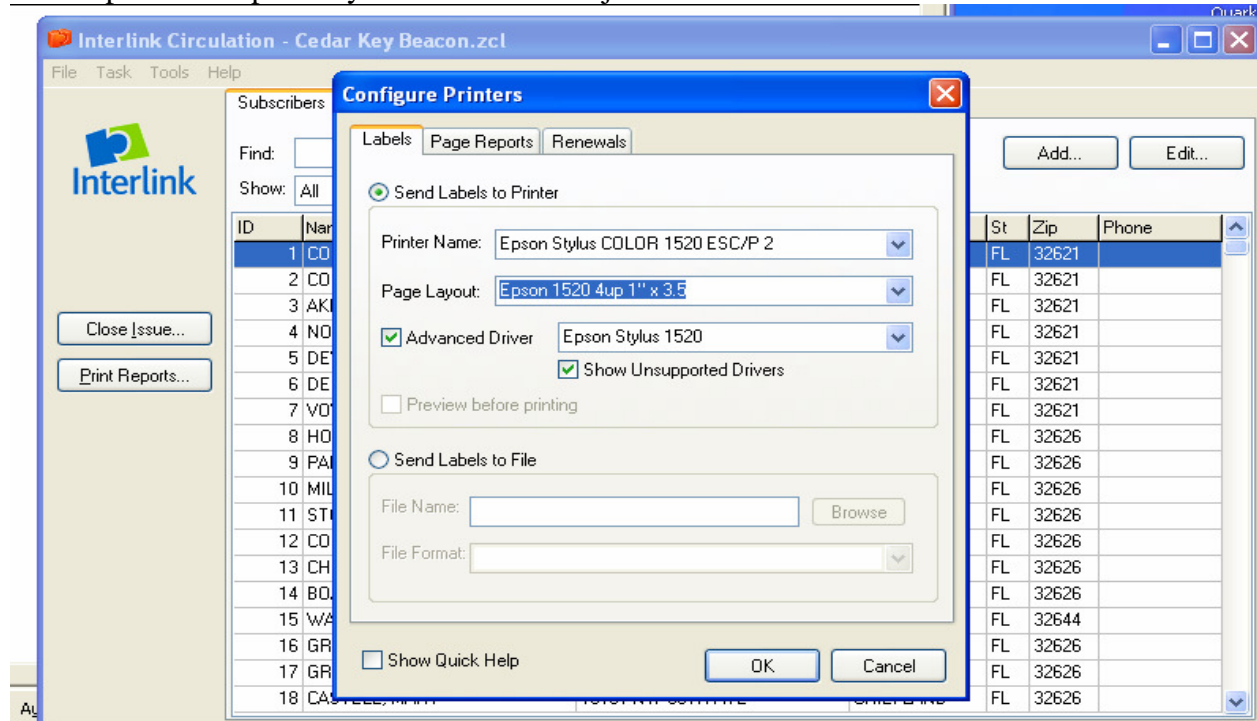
Quark

Interlink Circulation - Cedar Key Beacon.zcl

File Task Tools Help

Subscribers

Interlink

Find:

Show: All

Add...

Edit...

Close Issue...

Print Reports...

| ID | Nar | St | Zip | Phone |
|---|---|---|---|---|
| 1 | CO | FL | 32621 | |
| 2 | CO | FL | 32621 | |
| 3 | AK | FL | 32621 | |
| 4 | NO | FL | 32621 | |
| 5 | DE | FL | 32621 | |
| 6 | DE | FL | 32621 | |
| 7 | VO | FL | 32621 | |
| 8 | HO | FL | 32626 | |
| 9 | PA | FL | 32626 | |
| 10 | MIL | FL | 32626 | |
| 11 | ST | FL | 32626 | |
| 12 | CO | FL | 32626 | |
| 13 | CH | FL | 32626 | |
| 14 | BO | FL | 32626 | |
| 15 | WA | FL | 32644 | |
| 16 | GR | FL | 32626 | |
| 17 | GR | FL | 32626 | |
| 18 | CA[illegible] | FL | 32626 | |

Configure Printers

Labels | Page Reports | Renewals

Send Labels to Printer

Printer Name: Epson Stylus COLOR 1520 ESC/P 2

Page Layout: Epson 1520 4up 1" x 3.5

Advanced Driver Epson Stylus 1520

Show Unsupported Drivers

Preview before printing

Send Labels to File

File Name: Browse

File Format:

Show Quick Help

OK Cancel

Ai